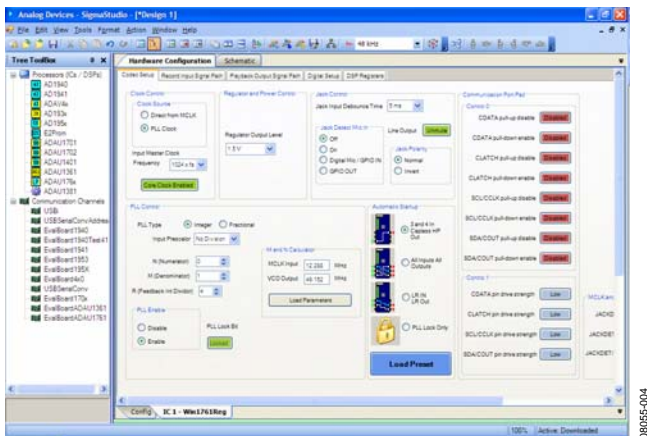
Analog Devices - SigmaStudio - [Design 1]

File Edit View Tools Format Action Window Help

48 kHz

Tree Toolbox

Processors (ICs / DSPs)
AD1940
AD1941
ADAU4x
AD193x
AD195x
E2Prom
ADAU1701
ADAU1702
ADAU1401
ADAU1361
ADAU176x
ADAU1381
Communication Channels
USBi
USBSerialConv/Address
EvalBoard1940
EvalBoard1940Test41
EvalBoard1941
EvalBoard1953
EvalBoard195X
EvalBoard4x0
USBSerialConv
EvalBoard170x
EvalBoardADAU1361
EvalBoardADAU1761

Hardware Configuration | Schematic

Codec Setup | Record Input Signal Path | Playback Output Signal Path | Digital Setup | DSP Registers

Clock Control
Clock Source
Direct from MCLK
PLL Clock
Input Master Clock Frequency 1024 x fs
Core Clock Enabled

Regulator and Power Control
Regulator Output Level 1.5 V

Jack Control
Jack Input Debounce Time 5 ms
Jack Detect Mic In
Off
On
Digital Mic / GPIO IN
GPIO OUT
Line Output Unmute
Jack Polarity
Normal
Invert

Communication Port Pad
Control 0
CDATA pull-up disable Enabled
CDATA pull-down enable Enabled
CLATCH pull-up disable Enabled
CLATCH pull-down enable Enabled
SCL/CCLK pull-up disable Enabled
SCL/CCLK pull-down enable Enabled
SDA/COUT pull-up disable Enabled
SDA/COUT pull-down enable Enabled
Control 1
CDATA pin drive strength Low
CLATCH pin drive strength Low
SCL/CCLK pin drive strength Low
SDA/COUT pin drive strength Low

MCLK pin
JACKD
JACKDET
JACKDET

PLL Control
PLL Type Integer Fractional
Input Prescaler No Divison
N (Numerator) 0
M (Denominator) 1
R (Feedback Int Divider) 4
M and N Calculator
MCLK Input 12.288 MHz
VCO Output 49.152 MHz
Load Parameters
PLL Enable
Disable
Enable
PLL Lock Bit
Locked

Automatic Startup
Sand 4 in Capless HP Out
All Inputs All Outputs
LR IN LR Out
PLL Lock Only
Load Preset

Config | IC 1 - Win1761Reg

100% | Active: Downloaded

08055-004